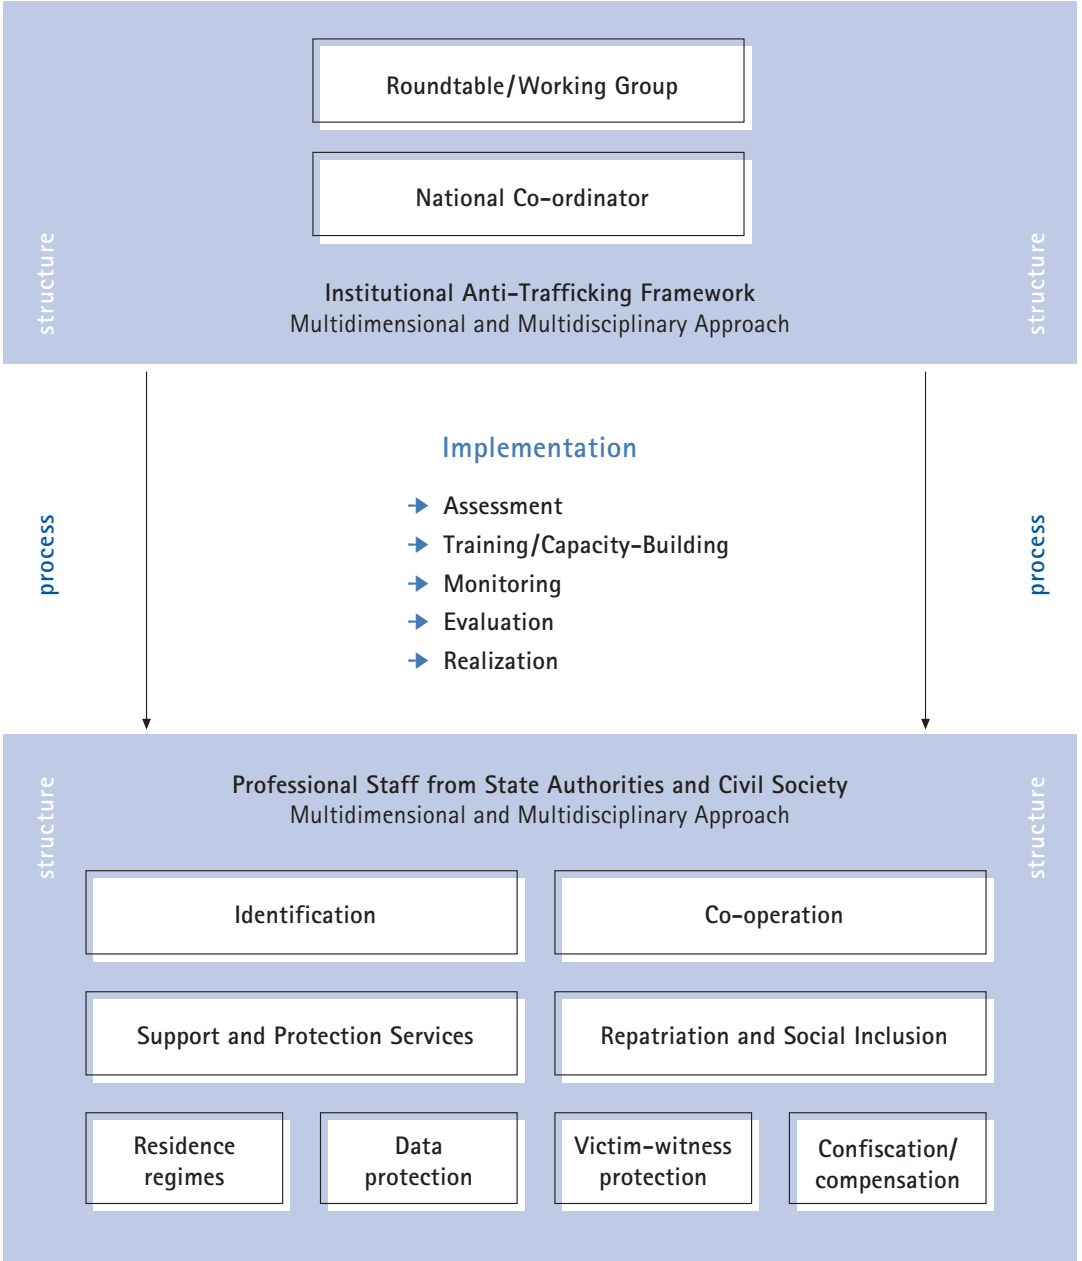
Roundtable/Working Group

National Co-ordinator

structure

structure

Institutional Anti-Trafficking Framework
Multidimensional and Multidisciplinary Approach

process

Implementation

Assessment
Training/Capacity-Building
Monitoring
Evaluation
Realization

process

structure

Professional Staff from State Authorities and Civil Society
Multidimensional and Multidisciplinary Approach

structure

Identification

Co-operation

Support and Protection Services

Repatriation and Social Inclusion

Residence regimes

Data protection

Victim-witness protection

Confiscation/ compensation